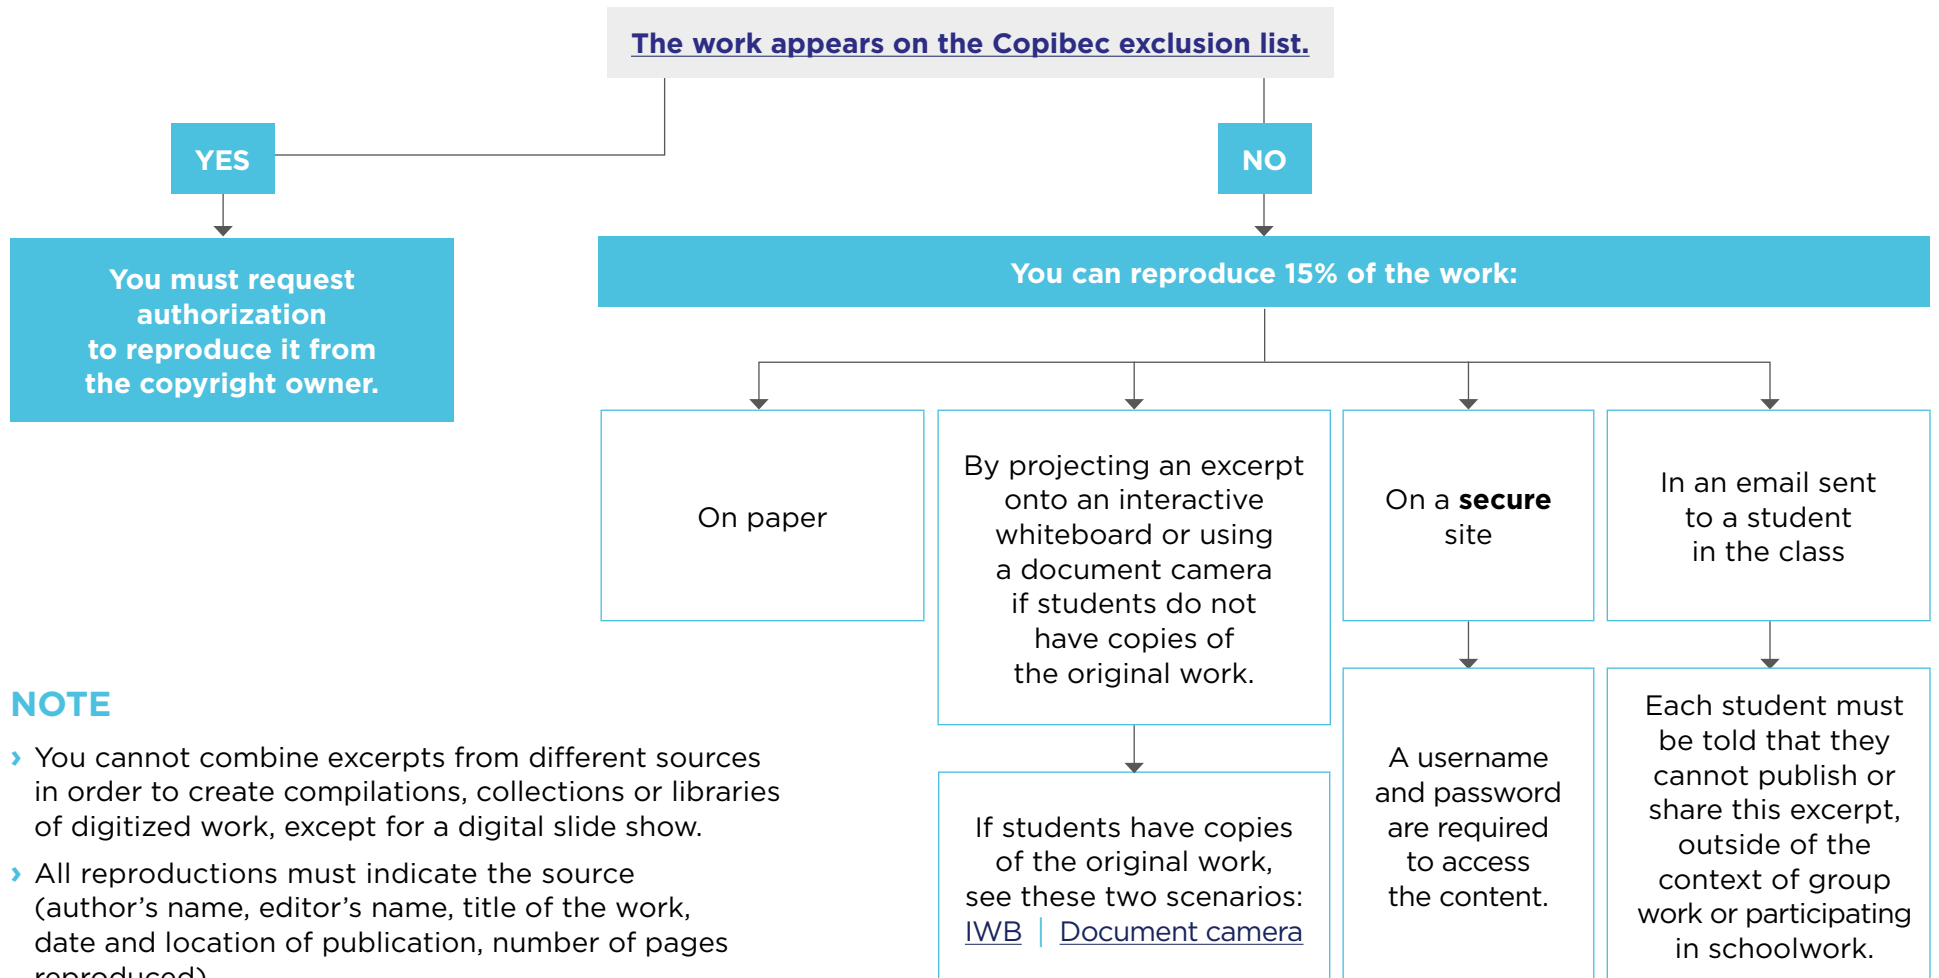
The work appears on the Copibec exclusion list.

YES

You must request authorization to reproduce it from the copyright owner.

NO

You can reproduce 15% of the work:

On paper

By projecting an excerpt onto an interactive whiteboard or using a document camera if students do not have copies of the original work.

If students have copies of the original work, see these two scenarios: IWB | Document camera

On a **secure** site

A username and password are required to access the content.

In an email sent to a student in the class

Each student must be told that they cannot publish or share this excerpt, outside of the context of group work or participating in schoolwork.

NOTE

› You cannot combine excerpts from different sources in order to create compilations, collections or libraries of digitized work, except for a digital slide show.

› All reproductions must indicate the source (author's name, editor's name, title of the work, date and location of publication, number of pages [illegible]